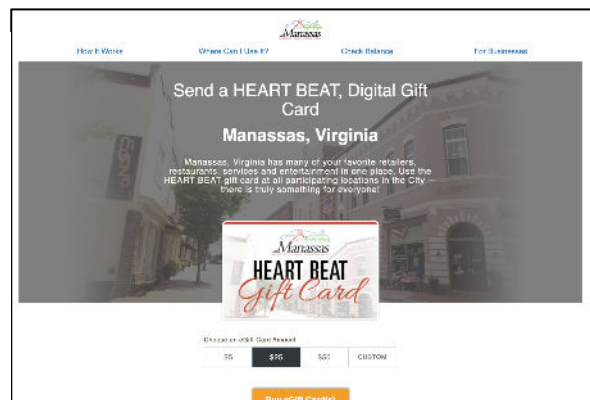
Manassas

How It Works

Where Can I Use It?

Check Balance

For Businesses

Send a HEART BEAT, Digital Gift Card

Manassas, Virginia

Manassas, Virginia has many of your favorite retailers, restaurants, services and entertainment in one place. Use the HEART BEAT gift card at all participating locations in the City – there is truly something for everyone!

Manassas

HEART BEAT

Gift Card

Choose an eGift Card Amount

| $5 | $25 | $50 | CUSTOM |
|---|---|---|---|

Buy eGift Card(s)